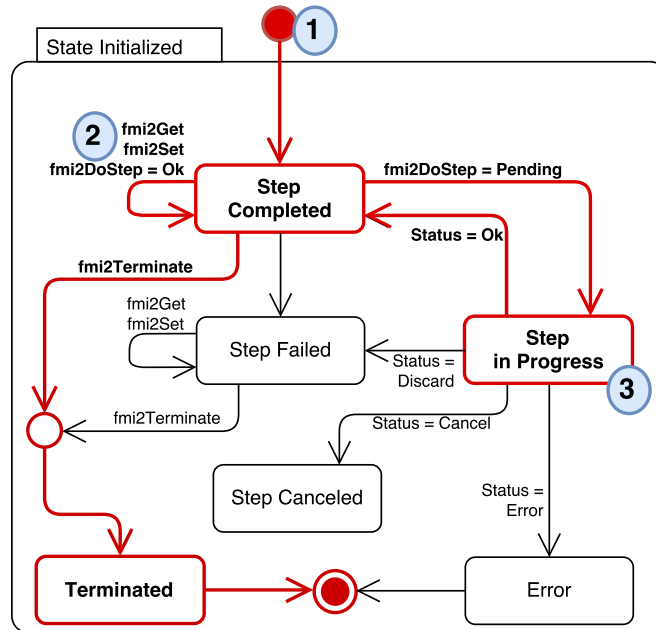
1

State Initialized

2

fmi2Get
fmi2Set
fmi2DoStep = Ok

Step Completed

fmi2DoStep = Pending

Status = Ok

fmi2Terminate

fmi2Get
fmi2Set

Step Failed

Status = Discard

Step in Progress

3

fmi2Terminate

Status = Cancel

Step Canceled

Status = Error

Terminated

Error